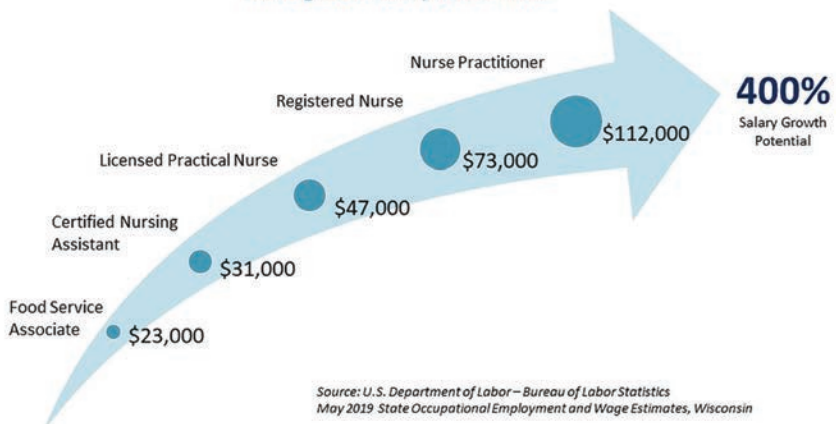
Nurse Practitioner

Registered Nurse

Licensed Practical Nurse

Certified Nursing Assistant

Food Service Associate

$23,000

$31,000

$47,000

$73,000

$112,000

400%
Salary Growth Potential

Source: U.S. Department of Labor – Bureau of Labor Statistics
May 2019 State Occupational Employment and Wage Estimates, Wisconsin